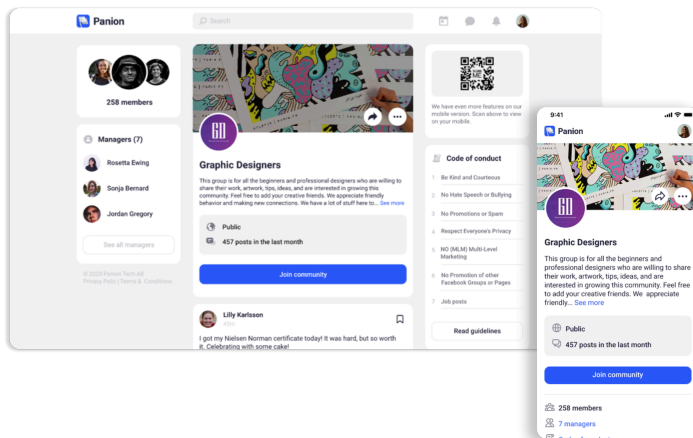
Panion

Search

258 members

Managers (7)

Rosetta Ewing

Sonja Bernard

Jordan Gregory

See all managers

© 2020 Panion Tech All
Privacy Policy | Terms & Conditions

GD

Graphic Designers

This group is for all the beginners and professional designers who are willing to share their work, artwork, tips, ideas, and are interested in growing this community. Feel free to add your creative friends. We appreciate friendly behavior and making new connections. We have a lot of stuff here to... See more

Public

457 posts in the last month

Join community

Lilly Karlsson

I got my Nielsen Norman certificate today! It was hard, but so worth it. Celebrating with some cake!

We have even more features on our mobile version. Scan above to view on your mobile.

Code of conduct

1 Be Kind and Courteous

2 No Hate Speech or Bullying

3 No Promotions or Spam

4 Respect Everyone's Privacy

5 NO (MLM) Multi-Level Marketing

6 No Promotion of other Facebook Groups or Pages

7 Job posts

Read guidelines

9:41

Panion

GD

Graphic Designers

This group is for all the beginners and professional designers who are willing to share their work, artwork, tips, ideas, and are interested in growing this community. Feel free to add your creative friends. We appreciate friendly... See more

Public

457 posts in the last month

Join community

258 members

7 managers